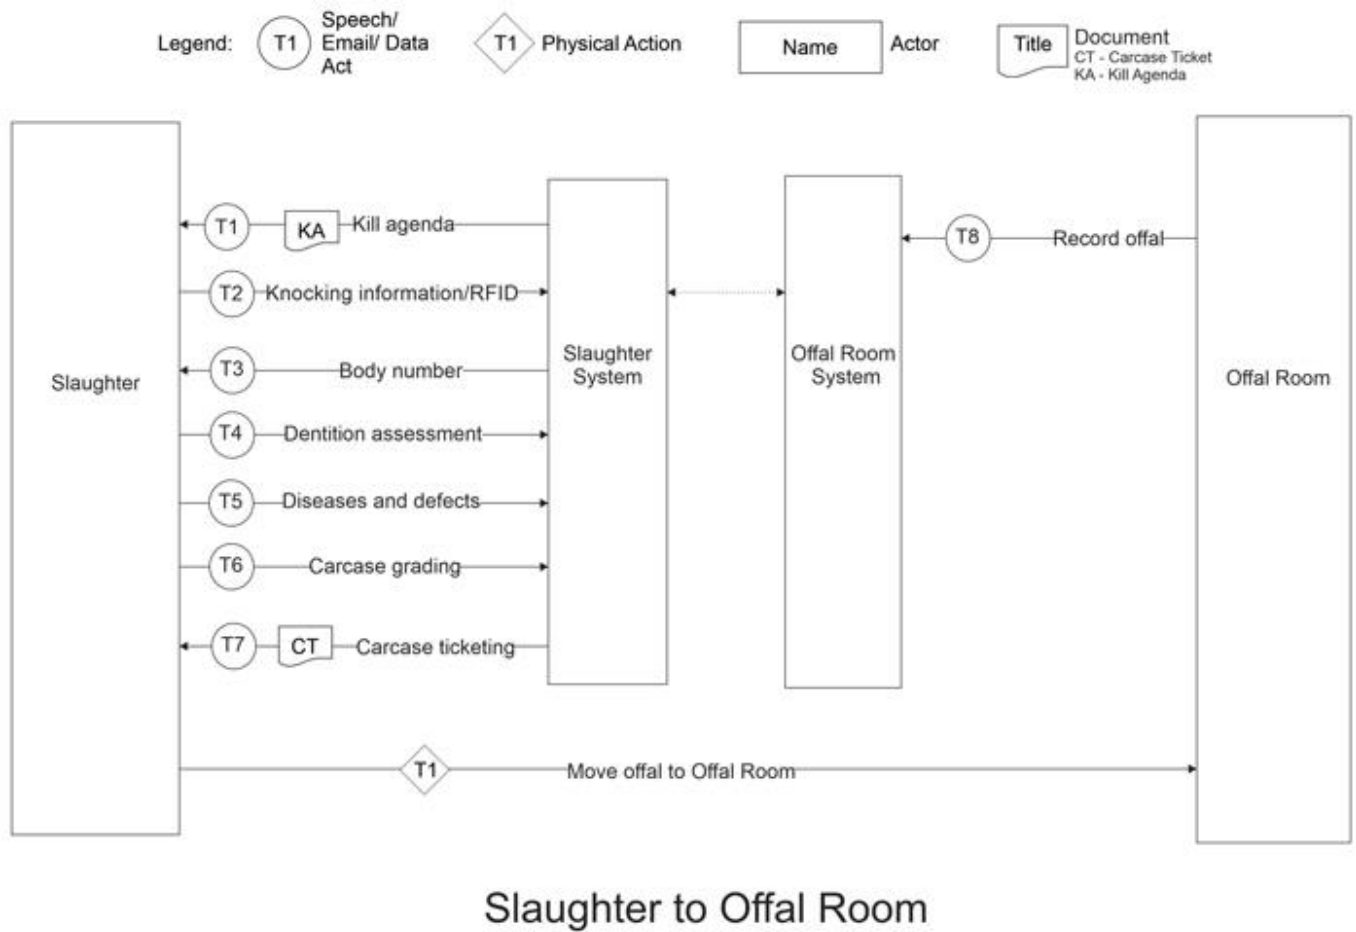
Legend: T1 Speech/ Email/ Data Act

T1 Physical Action

Name Actor

Title Document
CT - Carcase Ticket
KA - Kill Agenda

Slaughter

T1 KA Kill agenda

T2 Knocking information/RFID

T3 Body number

T4 Dentition assessment

T5 Diseases and defects

T6 Carcase grading

T7 CT Carcase ticketing

Slaughter System

Offal Room System

T8 Record offal

Offal Room

T1 Move offal to Offal Room

Slaughter to Offal Room